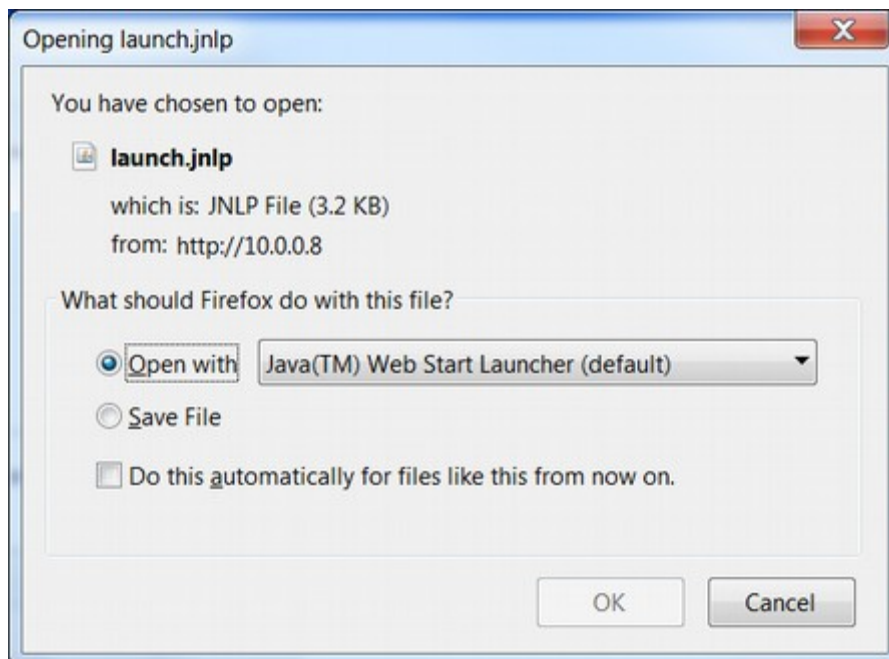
Opening launch.jnlp

You have chosen to open:

launch.jnlp

which is: JNLP File (3.2 KB)

from: http://10.0.0.8

What should Firefox do with this file?

Open with Java(TM) Web Start Launcher (default)

Save File

Do this automatically for files like this from now on.

OK Cancel